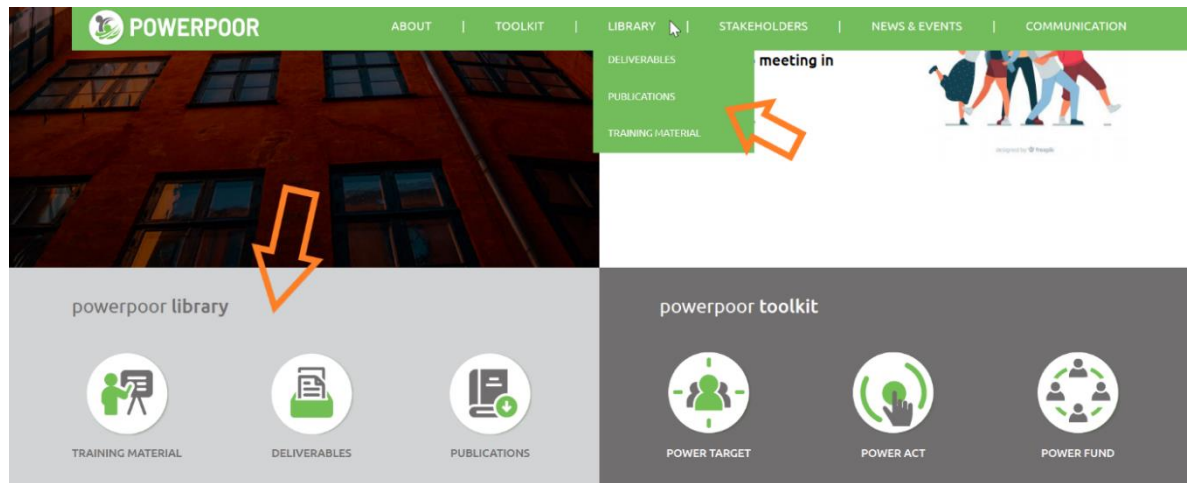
POWERPOOR

ABOUT | TOOLKIT | LIBRARY | STAKEHOLDERS | NEWS & EVENTS | COMMUNICATION

DELIVERABLES

PUBLICATIONS

TRAINING MATERIAL

meeting in

designed by Freepik

powerpoor library

TRAINING MATERIAL

DELIVERABLES

PUBLICATIONS

powerpoor toolkit

POWER TARGET

POWER ACT

POWER FUND